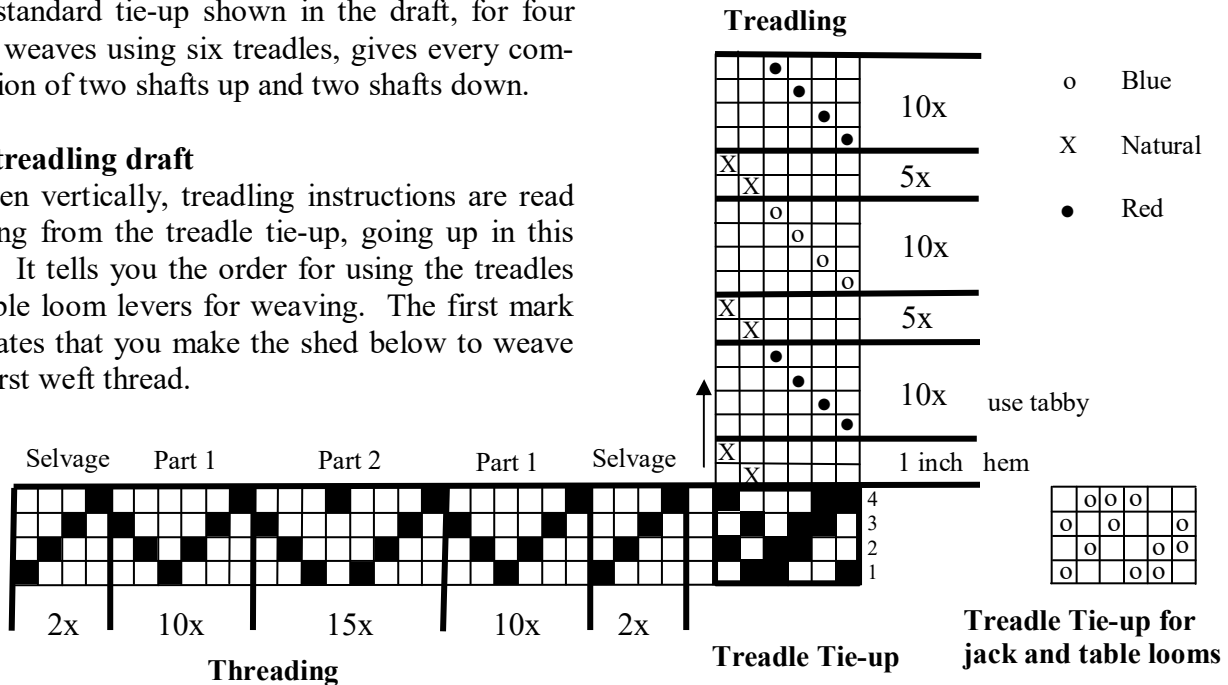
standard tie-up shown in the draft, for four weaves using six treadles, gives every combion of two shafts up and two shafts down.

treadling draft
en vertically, treadling instructions are read ng from the treadle tie-up, going up in this It tells you the order for using the treadles ble loom levers for weaving. The first mark ates that you make the shed below to weave rst weft thread.

Treadling

10x
5x
10x
5x
10x use tabby
1 inch hem

o Blue
X Natural
● Red

Selvage Part 1 Part 2 Part 1 Selvage

4
3
2
1

2x 10x 15x 10x 2x

Threading

Treadle Tie-up

Treadle Tie-up for jack and table looms